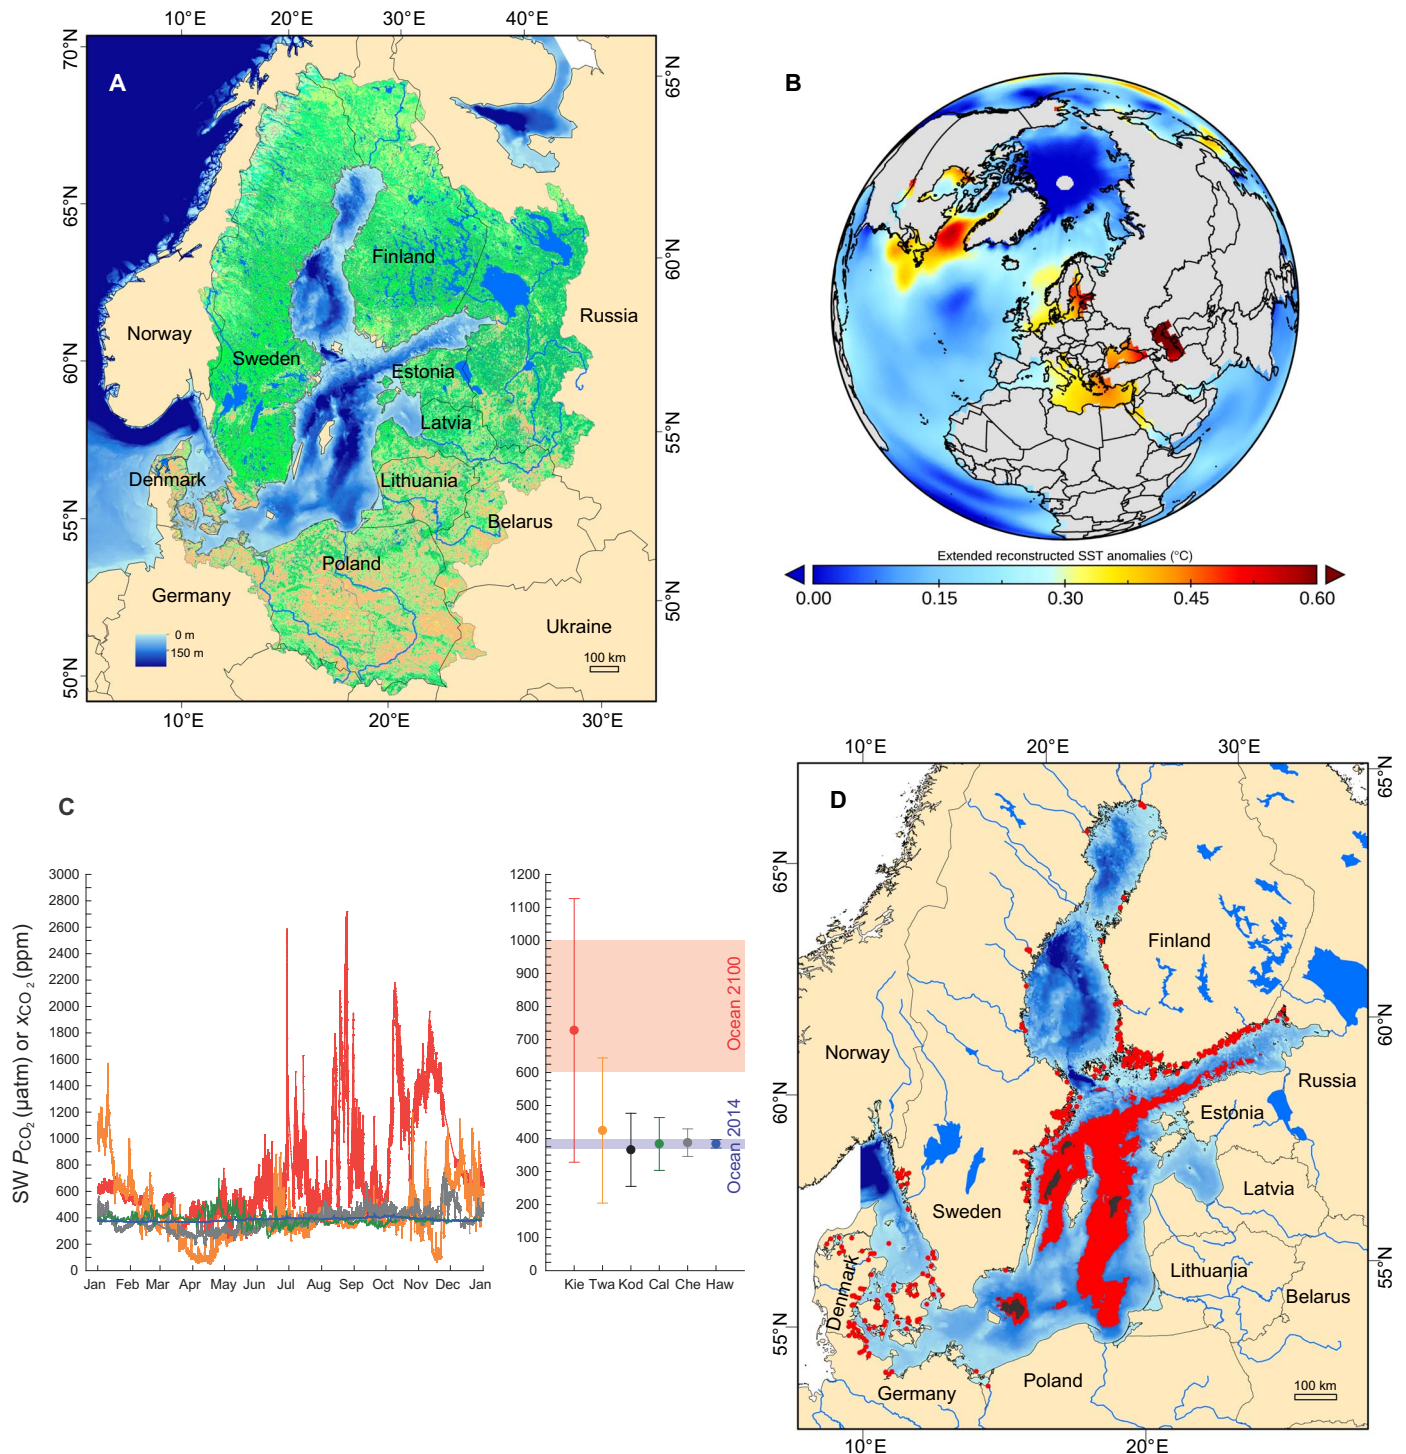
A

10°E 20°E 30°E 40°E

70°N 65°N 60°N 55°N 50°N

65°N 60°N 55°N 50°N

Norway
Sweden
Finland
Russia
Estonia
Latvia
Lithuania
Denmark
Belarus
Poland
Germany
Ukraine

0 m
150 m

100 km

10°E 20°E 30°E

B

Extended reconstructed SST anomalies (°C)

0.00 0.15 0.30 0.45 0.60

C

SW $P_{CO_2}$ (µatm) or $x_{CO_2}$ (ppm)

3000 2800 2600 2400 2200 2000 1800 1600 1400 1200 1000 800 600 400 200 0

Jan Feb Mar Apr May Jun Jul Aug Sep Oct Nov Dec Jan

1200 1100 1000 900 800 700 600 500 400 300 200 100 0

Ocean 2100

Ocean 2014

Kie Twa Kod Cal Che Haw

D

10°E 20°E 30°E

65°N 60°N 55°N

65°N 60°N 55°N

Finland
Norway
Russia
Estonia
Sweden
Latvia
Lithuania
Denmark
Belarus
Germany
Poland

100 km

10°E 20°E